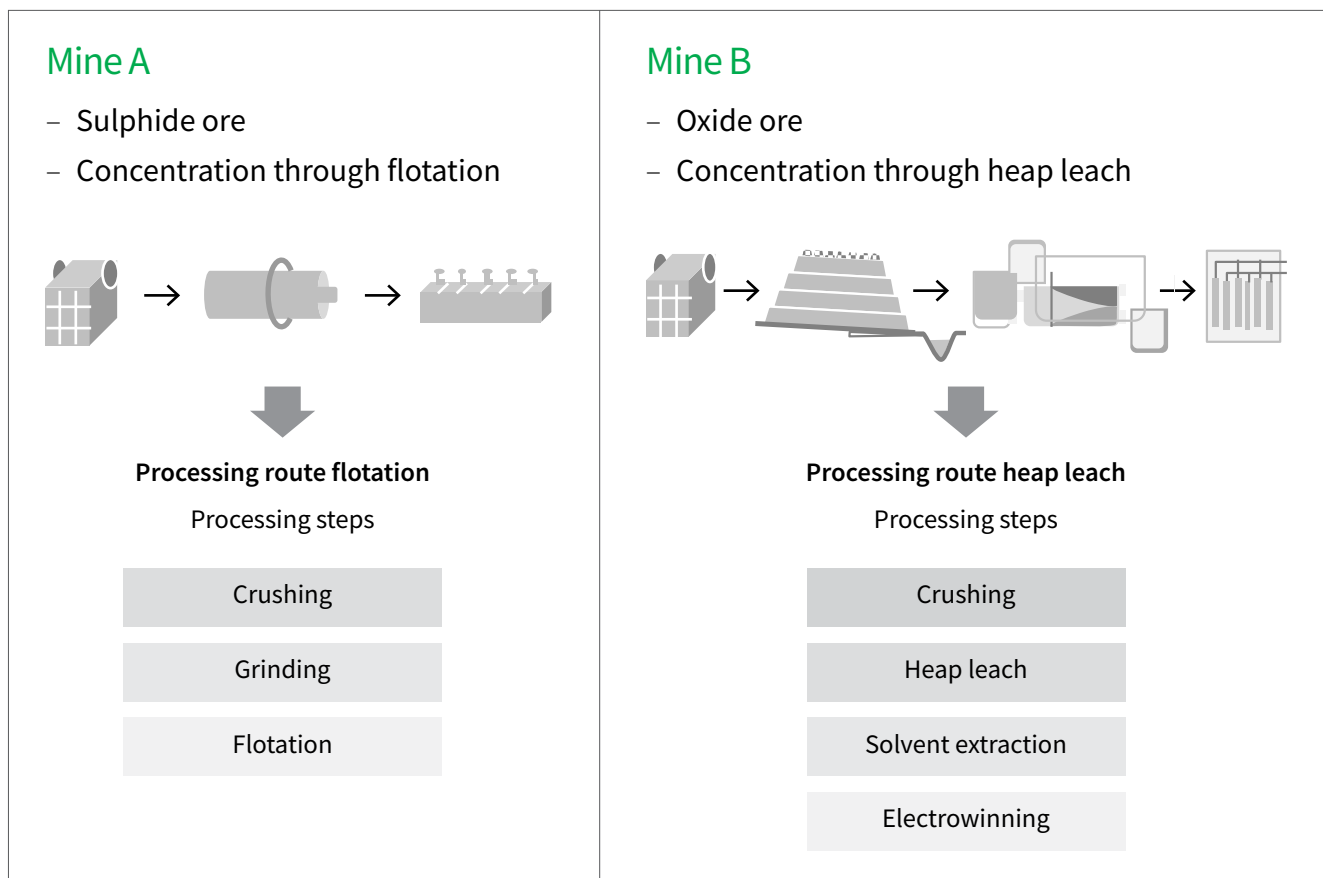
Mine A

– Sulphide ore
– Concentration through flotation

Processing route flotation

Processing steps

Crushing

Grinding

Flotation

Mine B

– Oxide ore
– Concentration through heap leach

Processing route heap leach

Processing steps

Crushing

Heap leach

Solvent extraction

Electrowinning